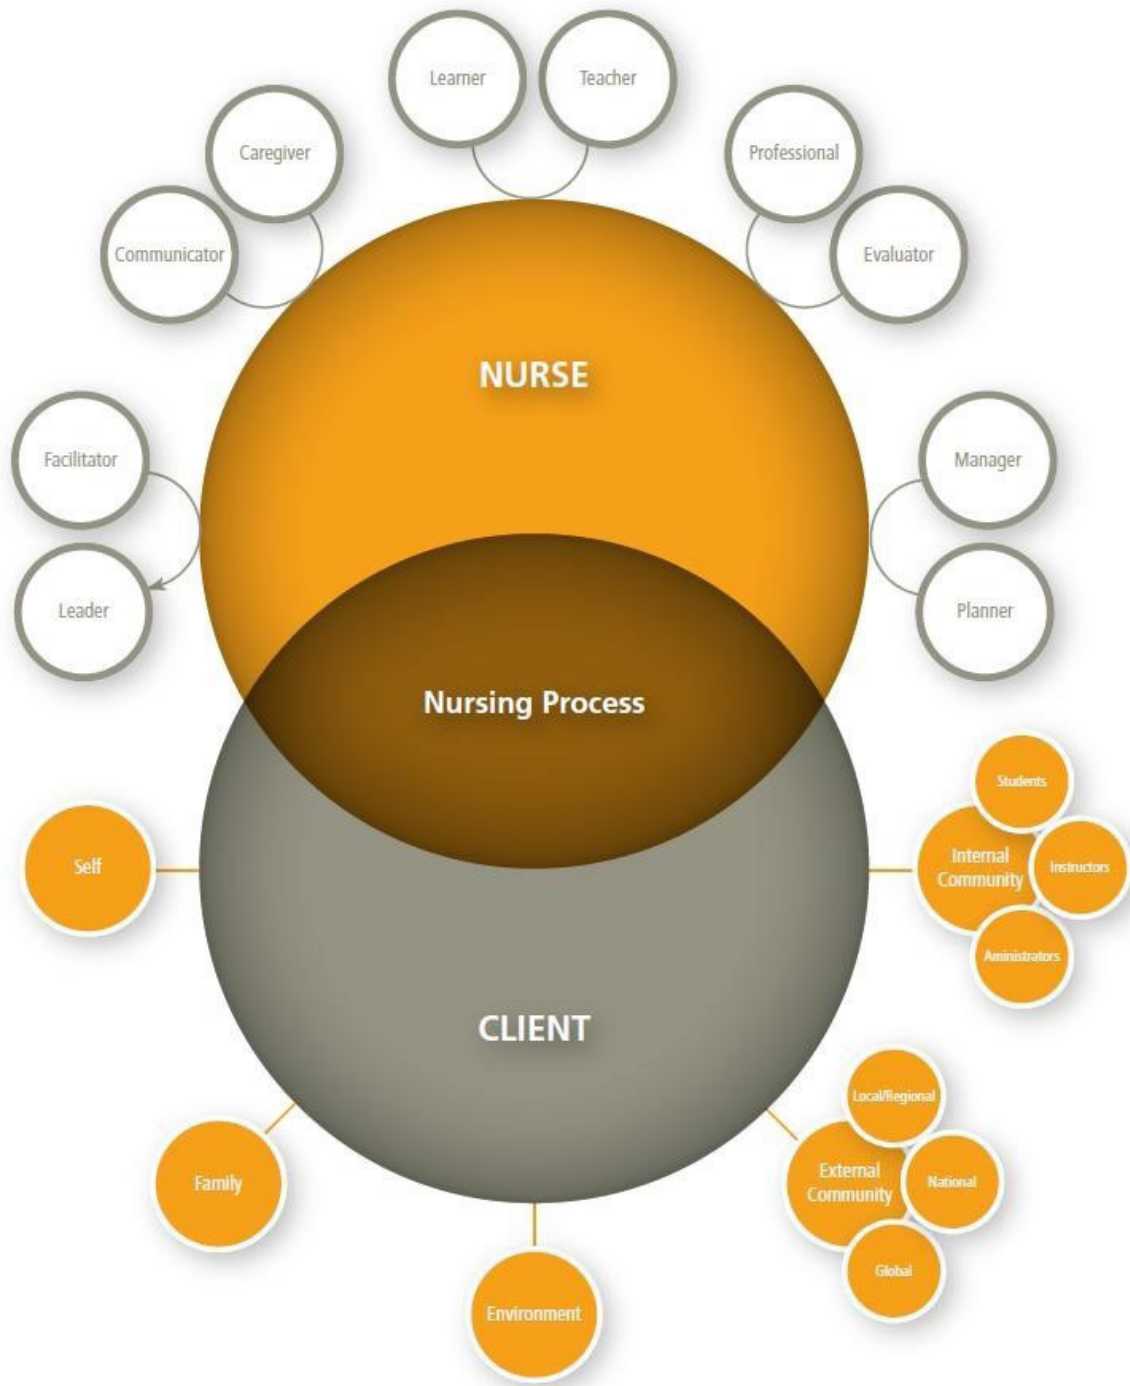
Learner
Teacher
Caregiver
Professional
Communicator
Evaluator
NURSE
Facilitator
Manager
Leader
Planner
Nursing Process
Students
Self
Internal Community
Instructors
Administrators
CLIENT
Local/Regional
Family
External Community
National
Global
Environment